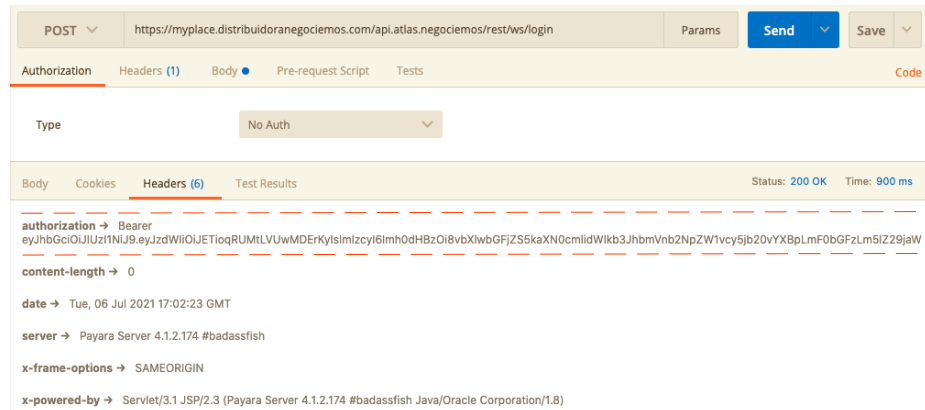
POST
https://myplace.distribuidoranegociemos.com/api.atlas.negociemos/rest/ws/login
Params
Send
Save

Authorization
Headers (1)
Body
Pre-request Script
Tests
Code

Type
No Auth

Body
Cookies
Headers (6)
Test Results
Status: 200 OK
Time: 900 ms

authorization → Bearer eyJhbGciOiJIUzI1NiJ9.eyJzdWIiOiJETioqRUMtLVUwMDErKylsImlzcyI6Imh0dHBzOi8vbXlwbGFjZS5kaXN0cmlidWlkb3JhbmVnb2NpZW1vcy5jb20vYXBpLmF0bGFzLm5lZ29jaW

content-length → 0

date → Tue, 06 Jul 2021 17:02:23 GMT

server → Payara Server 4.1.2.174 #badassfish

x-frame-options → SAMEORIGIN

x-powered-by → Servlet/3.1 JSP/2.3 (Payara Server 4.1.2.174 #badassfish Java/Oracle Corporation/1.8)